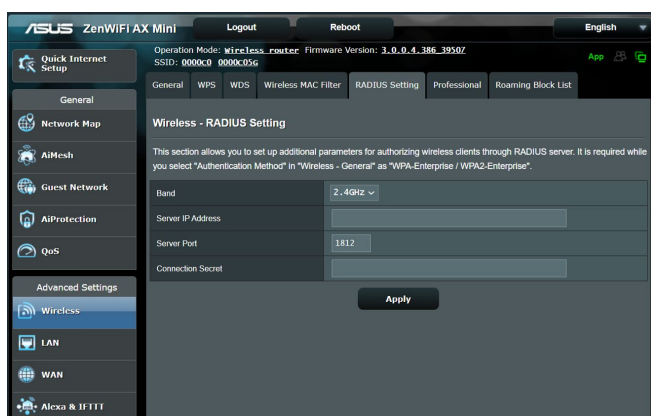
/ISUS ZenWiFi AX Mini

Logout

Reboot

English

Quick Internet Setup

Operation Mode: Wireless router Firmware Version: 3.0.0.4.386_39507
SSID: 0000c0 0000c05G

App

General

Network Map

AiMesh

Guest Network

AiProtection

QoS

Advanced Settings

Wireless

LAN

WAN

Alexa & IFTTT

General | WPS | WDS | Wireless MAC Filter | RADIUS Setting | Professional | Roaming Block List

Wireless - RADIUS Setting

This section allows you to set up additional parameters for authorizing wireless clients through RADIUS server. It is required while you select "Authentication Method" in "Wireless - General" as "WPA-Enterprise / WPA2-Enterprise".

| Band | 2.4GHz |
|---|---|
| Server IP Address | |
| Server Port | 1812 |
| Connection Secret | |

Apply